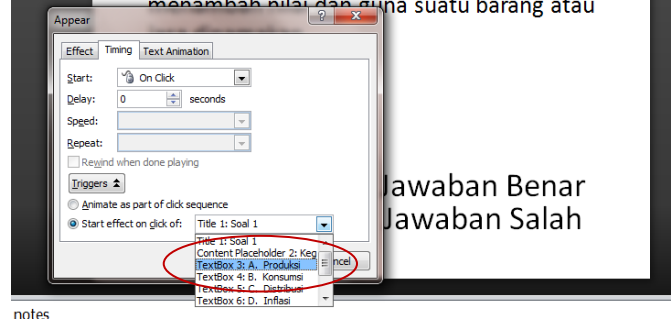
Appear

menambah nilai dan guna suatu barang atau

Effect Timing Text Animation

Start: On Click

Delay: 0 seconds

Speed:

Repeat:

Rewind when done playing

Triggers

Animate as part of click sequence

Start effect on click of: Title 1: Soal 1

Title 1: Soal 1
Content Placeholder 2: Keg
TextBox 3: A. Produksi
TextBox 4: B. Konsumsi
TextBox 5: C. Distribusi
TextBox 6: D. Inflasi

ncel

Jawaban Benar
Jawaban Salah

notes